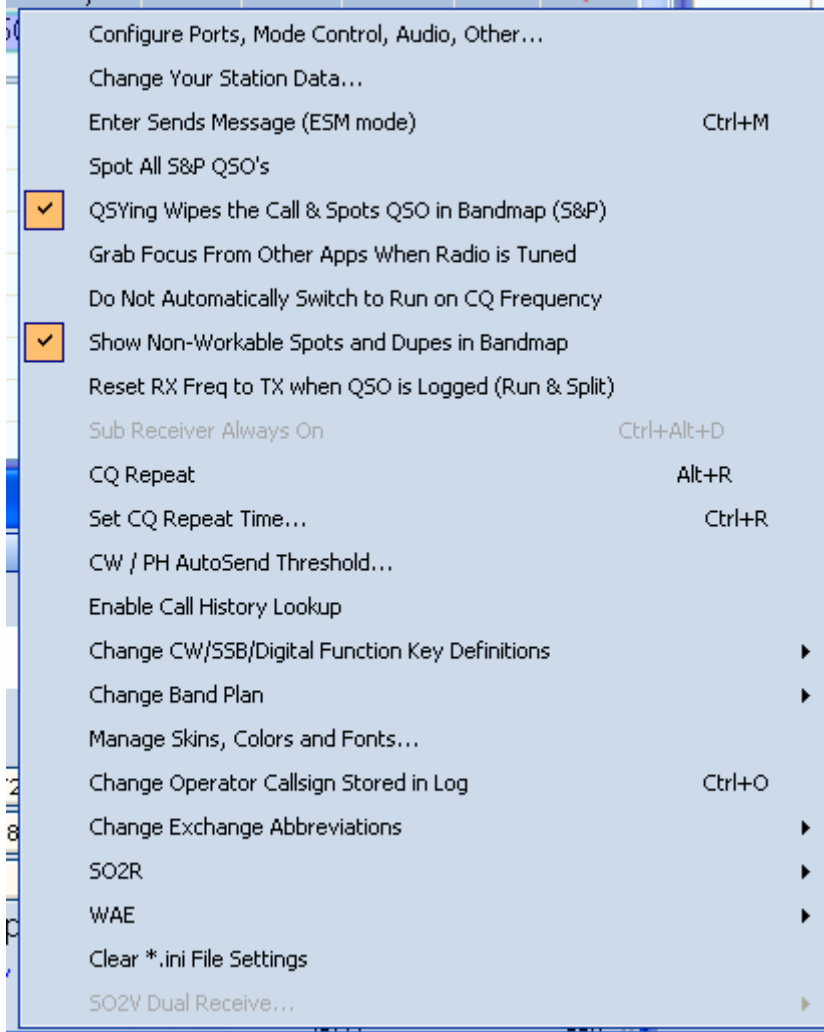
Configure Ports, Mode Control, Audio, Other...
Change Your Station Data...
Enter Sends Message (ESM mode) Ctrl+M
Spot All S&P QSO's
QSYing Wipes the Call & Spots QSO in Bandmap (S&P)
Grab Focus From Other Apps When Radio is Tuned
Do Not Automatically Switch to Run on CQ Frequency
Show Non-Workable Spots and Dupes in Bandmap
Reset RX Freq to TX when QSO is Logged (Run & Split)
Sub Receiver Always On Ctrl+Alt+D
CQ Repeat Alt+R
Set CQ Repeat Time... Ctrl+R
CW / PH AutoSend Threshold...
Enable Call History Lookup
Change CW/SSB/Digital Function Key Definitions
Change Band Plan
Manage Skins, Colors and Fonts...
Change Operator Callsign Stored in Log Ctrl+O
Change Exchange Abbreviations
SO2R
WAE
Clear *.ini File Settings
SO2V Dual Receive...